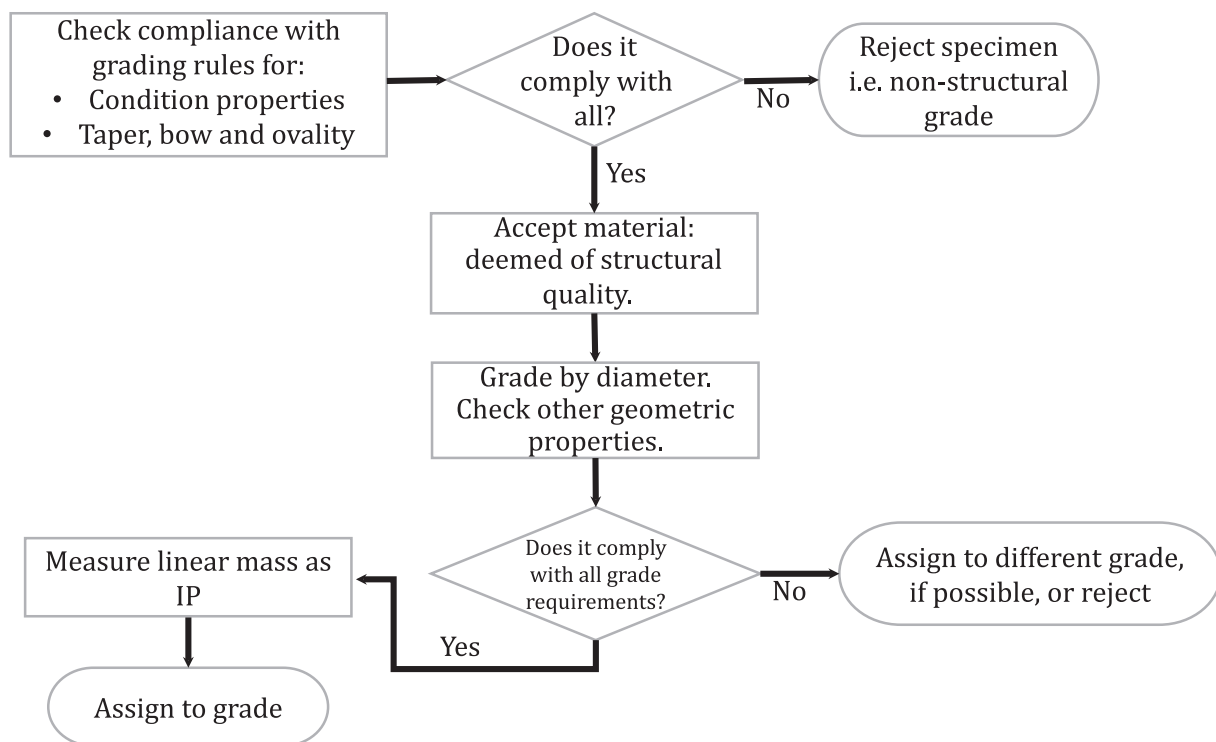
Check compliance with grading rules for:
• Condition properties
• Taper, bow and ovality

Does it comply with all?

No

Reject specimen i.e. non-structural grade

Yes

Accept material: deemed of structural quality.

Grade by diameter. Check other geometric properties.

Does it comply with all grade requirements?

No

Assign to different grade, if possible, or reject

Yes

Measure linear mass as IP

Assign to grade